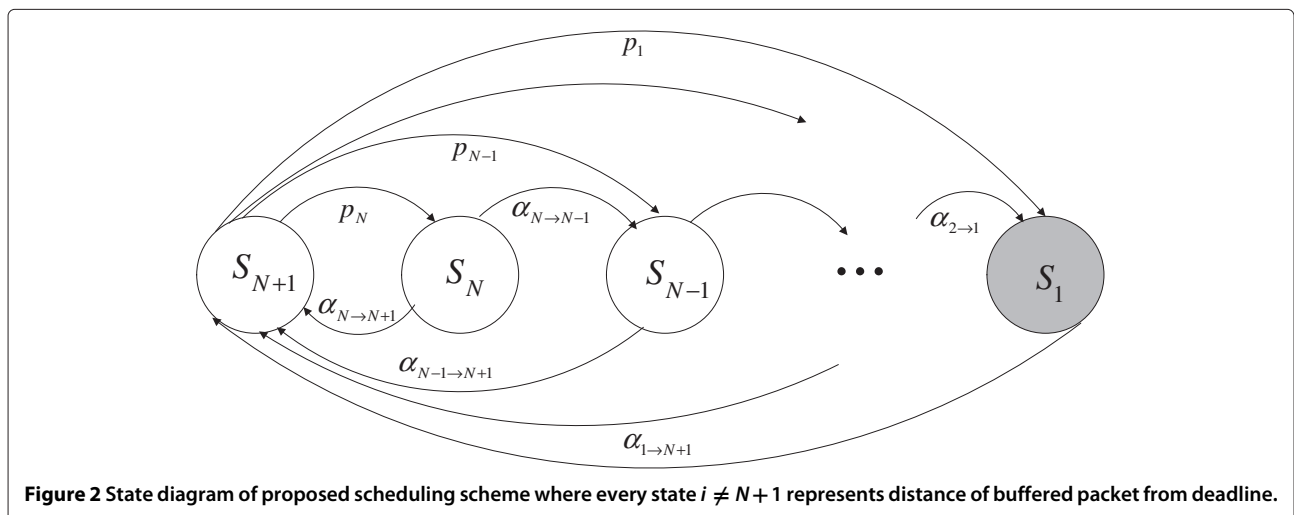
$p_1$

$p_{N-1}$

$p_N$

$\alpha_{N\to N-1}$

$\alpha_{2\to 1}$

$S_{N+1}$

$S_N$

$S_{N-1}$

$\cdots$

$S_1$

$\alpha_{N\to N+1}$

$\alpha_{N-1\to N+1}$

$\alpha_{1\to N+1}$

**Figure 2** State diagram of proposed scheduling scheme where every state $i \neq N+1$ represents distance of buffered packet from deadline.